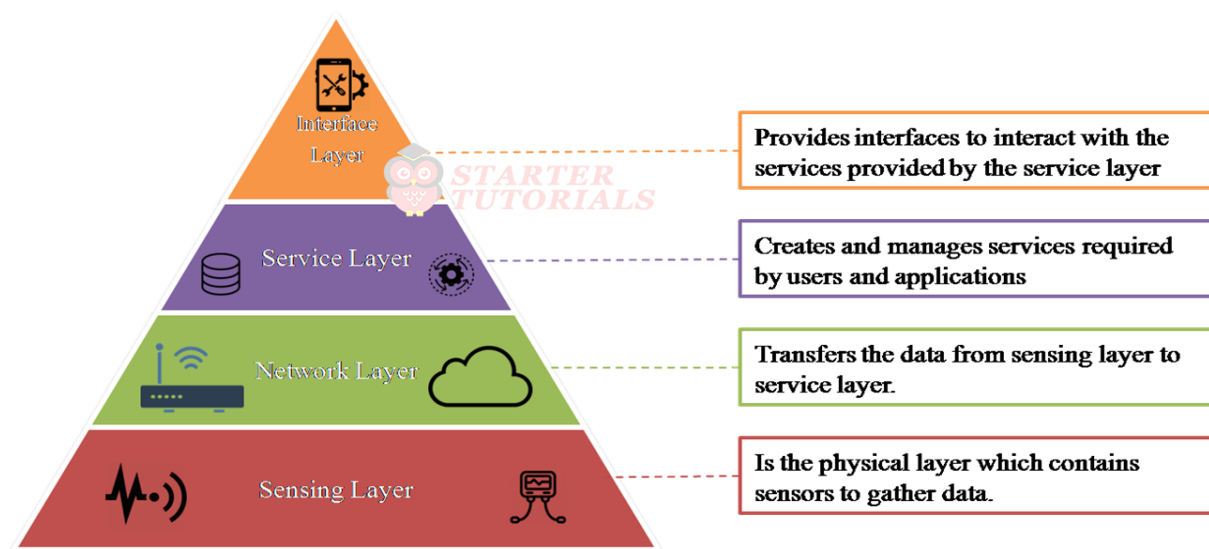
Interface Layer

STARTER TUTORIALS

Provides interfaces to interact with the services provided by the service layer

Service Layer

Creates and manages services required by users and applications

Network Layer

Transfers the data from sensing layer to service layer.

Sensing Layer

Is the physical layer which contains sensors to gather data.